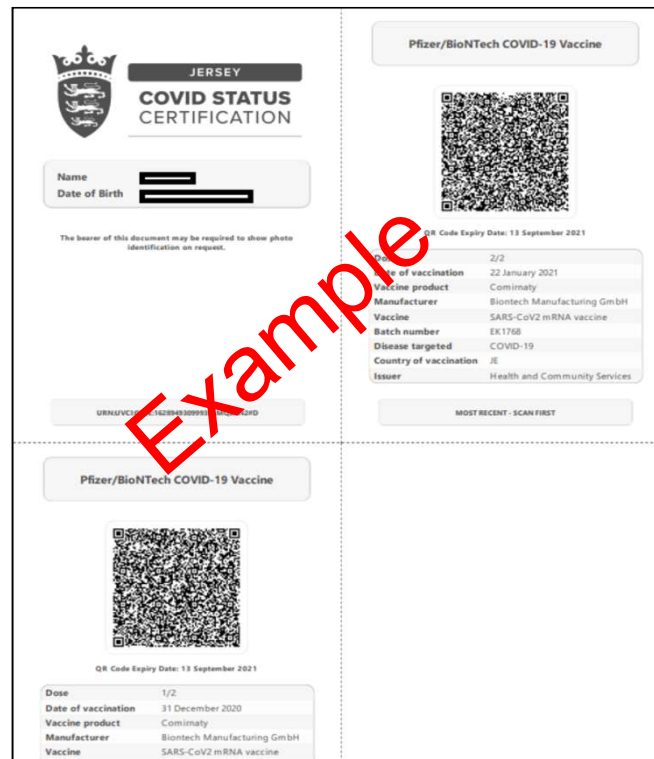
JERSEY
COVID STATUS
CERTIFICATION

Name
Date of Birth

The bearer of this document may be required to show photo identification on request.

URN:UVCI:01:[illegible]1628949309993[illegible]#D

Pfizer/BioNTech COVID-19 Vaccine

QR Code Expiry Date: 13 September 2021

| | |
|---|---|
| Dose | 2/2 |
| Date of vaccination | 22 January 2021 |
| Vaccine product | Comirnaty |
| Manufacturer | Biontech Manufacturing GmbH |
| Vaccine | SARS-CoV2 mRNA vaccine |
| Batch number | EK1768 |
| Disease targeted | COVID-19 |
| Country of vaccination | JE |
| Issuer | Health and Community Services |

MOST RECENT - SCAN FIRST

Example

Pfizer/BioNTech COVID-19 Vaccine

QR Code Expiry Date: 13 September 2021

| | |
|---|---|
| Dose | 1/2 |
| Date of vaccination | 31 December 2020 |
| Vaccine product | Comirnaty |
| Manufacturer | Biontech Manufacturing GmbH |
| Vaccine | SARS-CoV2 mRNA vaccine |